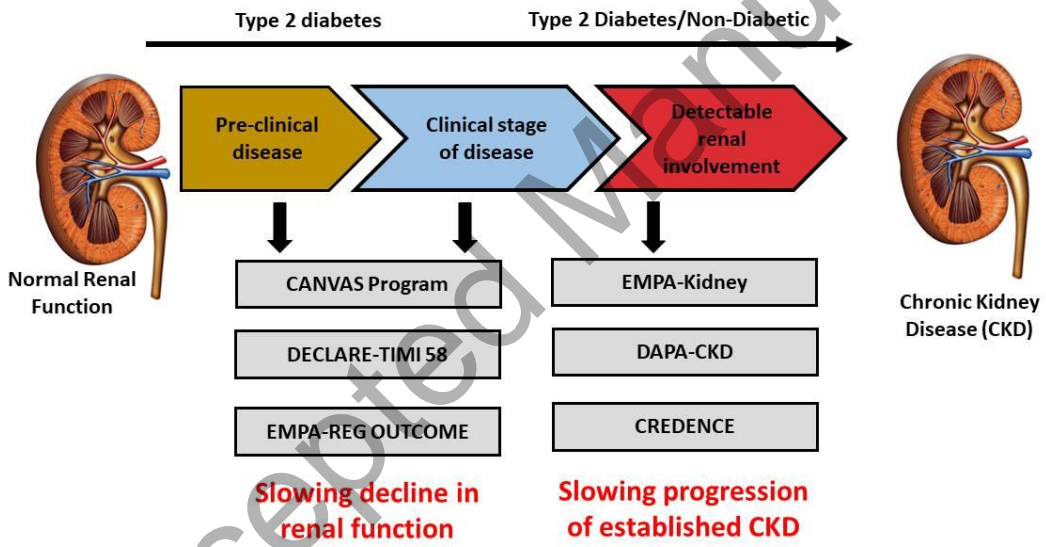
Type 2 diabetes

Type 2 Diabetes/Non-Diabetic

Pre-clinical disease

Clinical stage of disease

Detectable renal involvement

Normal Renal Function

Chronic Kidney Disease (CKD)

CANVAS Program

DECLARE-TIMI 58

EMPA-REG OUTCOME

EMPA-Kidney

DAPA-CKD

CREDENCE

Slowing decline in renal function

Slowing progression of established CKD

Accepted Manu